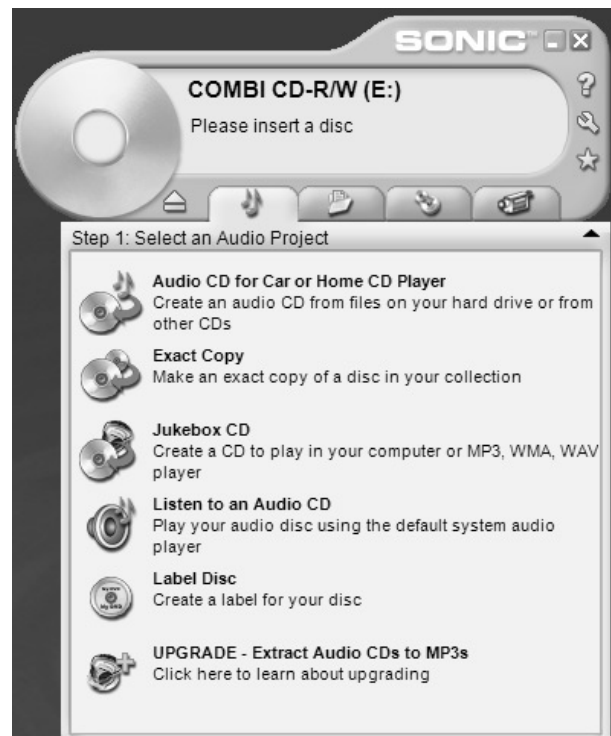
SONIC

COMBI CD-R/W (E:)

Please insert a disc

Step 1: Select an Audio Project

Audio CD for Car or Home CD Player
Create an audio CD from files on your hard drive or from other CDs

Exact Copy
Make an exact copy of a disc in your collection

Jukebox CD
Create a CD to play in your computer or MP3, WMA, WAV player

Listen to an Audio CD
Play your audio disc using the default system audio player

Label Disc
Create a label for your disc

UPGRADE - Extract Audio CDs to MP3s
Click here to learn about upgrading